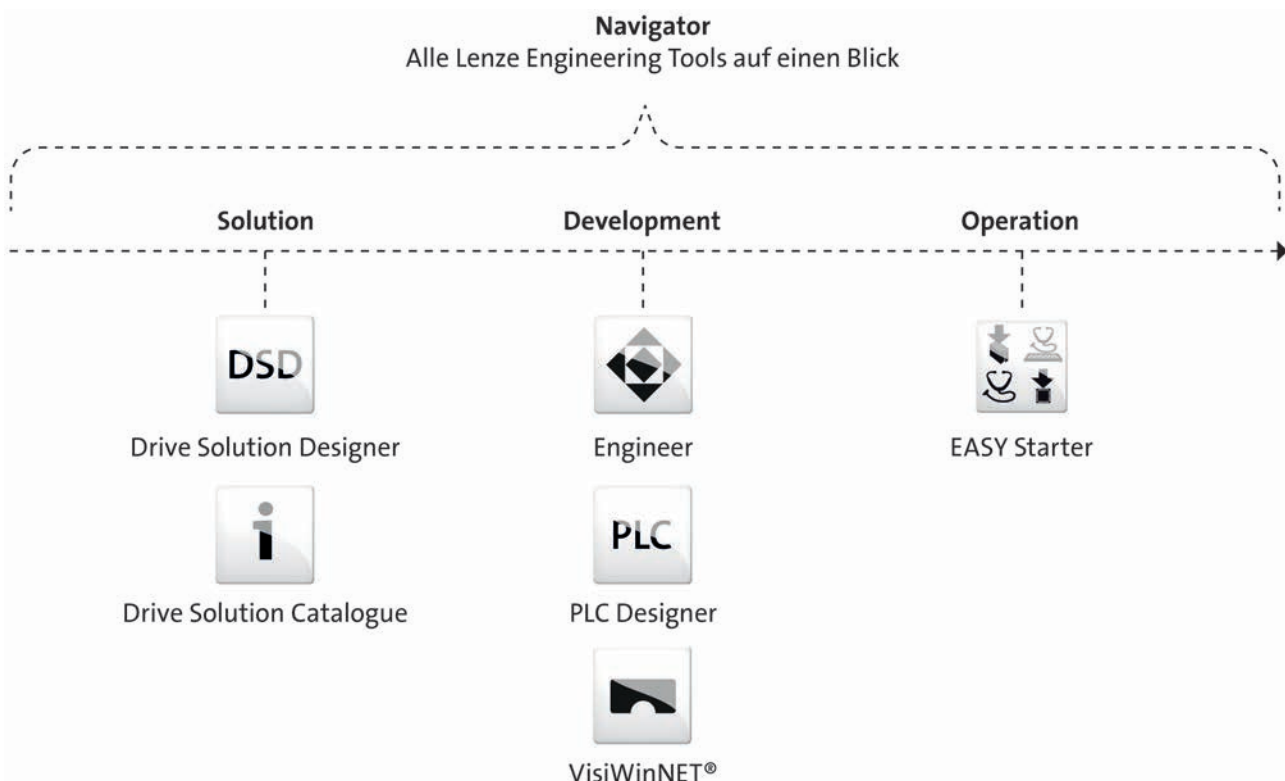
**Navigator**
Alle Lenze Engineering Tools auf einen Blick

**Solution**

DSD

Drive Solution Designer

Drive Solution Catalogue

**Development**

Engineer

PLC

PLC Designer

VisiWinNET®

**Operation**

EASY Starter